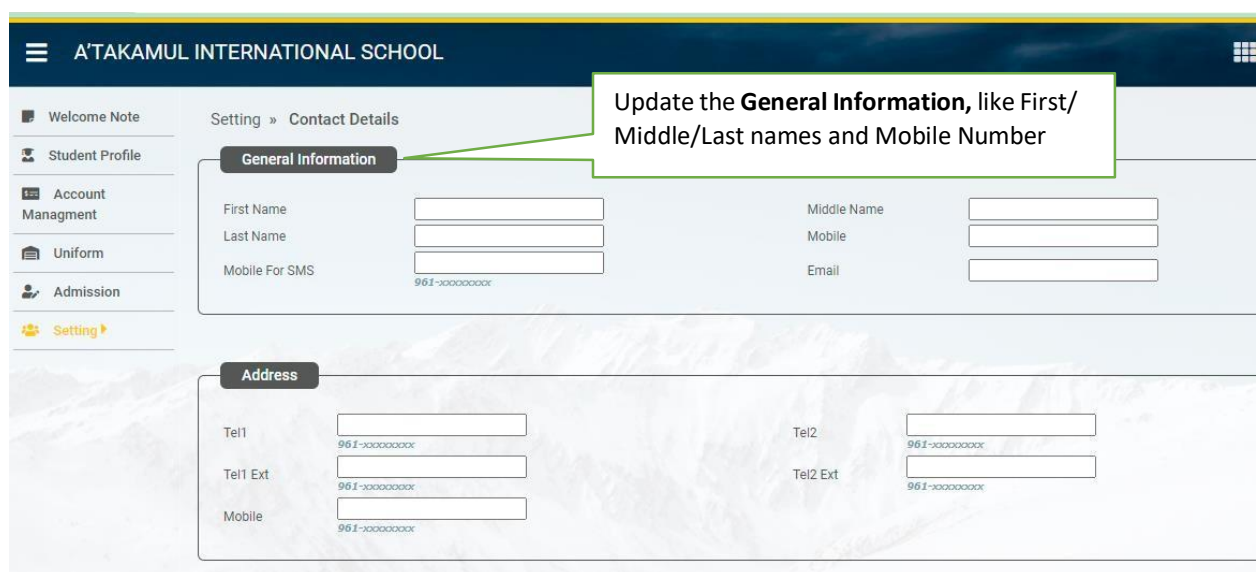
A'TAKAMUL INTERNATIONAL SCHOOL

Welcome Note
Student Profile
Account Managment
Uniform
Admission
Setting

Setting » Contact Details

Update the **General Information,** like First/ Middle/Last names and Mobile Number

General Information

First Name
Middle Name
Last Name
Mobile
Mobile For SMS
961-xxxxxxxx
Email

Address

Tel1
961-xxxxxxxx
Tel2
961-xxxxxxxx
Tel1 Ext
961-xxxxxxxx
Tel2 Ext
961-xxxxxxxx
Mobile
961-xxxxxxxx